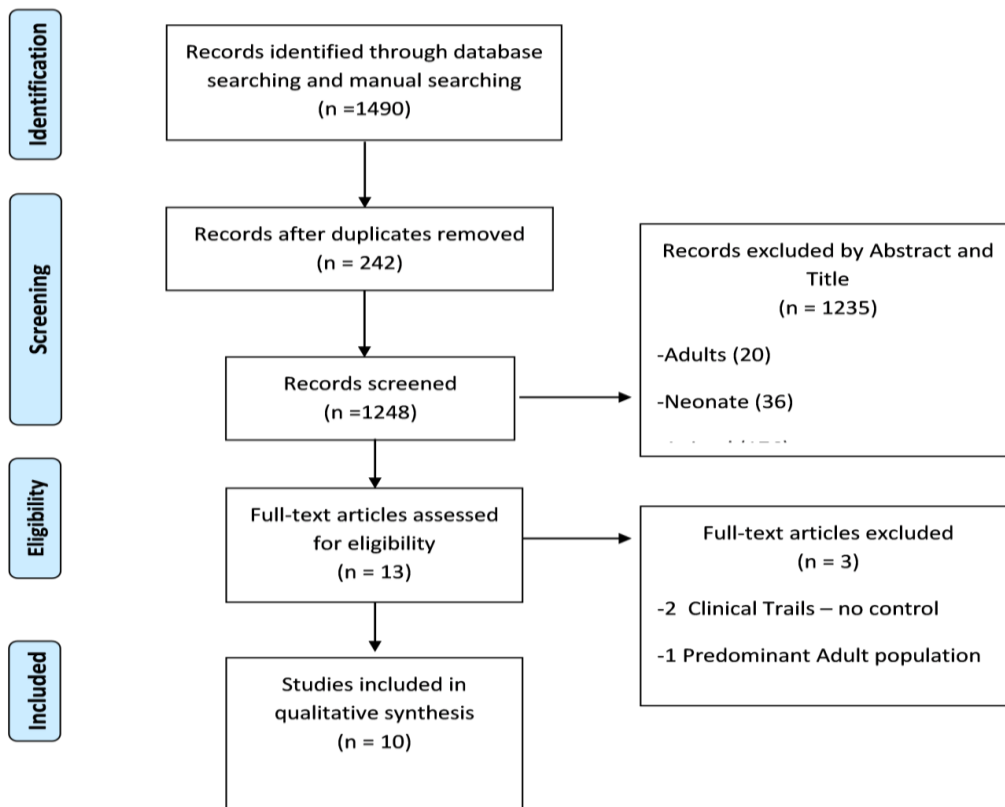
Identification

Records identified through database searching and manual searching (n =1490)

Screening

Records after duplicates removed (n = 242)

Records excluded by Abstract and Title (n = 1235)

-Adults (20)

-Neonate (36)

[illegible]

Records screened (n =1248)

Eligibility

Full-text articles assessed for eligibility (n = 13)

Full-text articles excluded (n = 3)

-2 Clinical Trails – no control

-1 Predominant Adult population

Included

Studies included in qualitative synthesis (n = 10)